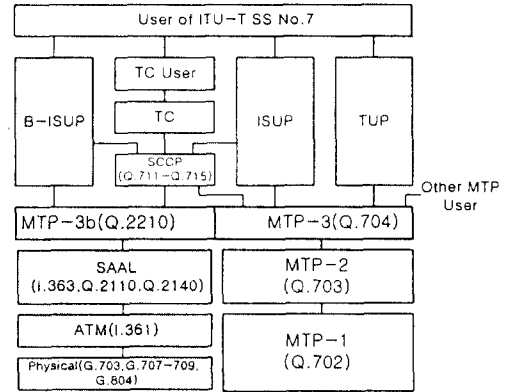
User of ITU-T SS No.7

TC User

B-ISUP

TC

ISUP

TUP

SCCP (Q.711-Q.715)

Other MTP User

MTP-3b(Q.2210)

MTP-3(Q.704)

SAAL (I.363,Q.2110,Q.2140)

MTP-2 (Q.703)

ATM(I.361)

MTP-1 (Q.702)

Physical(G.703,G.707-709, G.804)